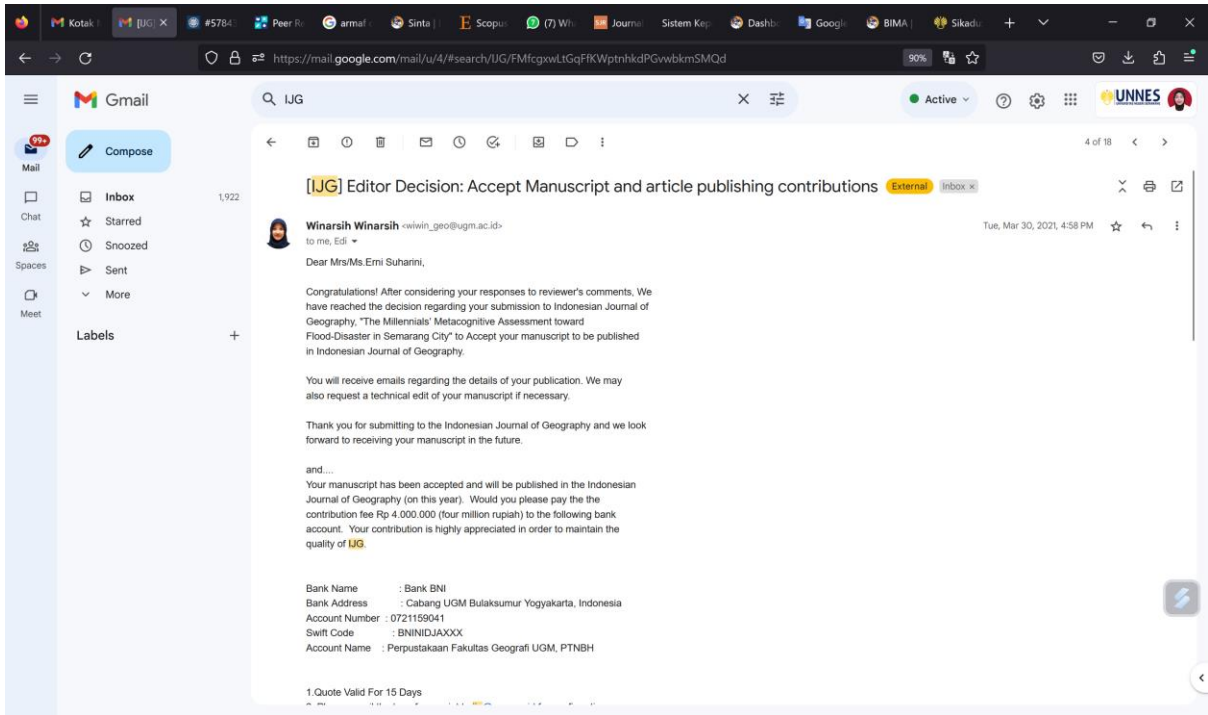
Kotak | [IJG] | #5784 | Peer R | armaf | Sinta | Scopus | (7) Wh | Journal | Sistem Kep | Dashb | Google | BIMA | Sikadu

https://mail.google.com/mail/u/4/#search/IJG/FMfcgxwLtGqFfKWptnhkdPGvwbkmSMQd

90%

Gmail

IJG

Active

UNNES

99+
Mail

Chat

Spaces

Meet

Compose

Inbox 1,922

Starred

Snoozed

Sent

More

Labels +

4 of 18

[IJG] Editor Decision: Accept Manuscript and article publishing contributions External Inbox ×

Winarsih Winarsih <wiwin_geo@ugm.ac.id>
to me, Edi

Tue, Mar 30, 2021, 4:58 PM

Dear Mrs/Ms.Erni Suharini,

Congratulations! After considering your responses to reviewer's comments, We have reached the decision regarding your submission to Indonesian Journal of Geography, "The Millennials' Metacognitive Assessment toward Flood-Disaster in Semarang City" to Accept your manuscript to be published in Indonesian Journal of Geography.

You will receive emails regarding the details of your publication. We may also request a technical edit of your manuscript if necessary.

Thank you for submitting to the Indonesian Journal of Geography and we look forward to receiving your manuscript in the future.

and....
Your manuscript has been accepted and will be published in the Indonesian Journal of Geography (on this year). Would you please pay the the contribution fee Rp 4.000.000 (four million rupiah) to the following bank account. Your contribution is highly appreciated in order to maintain the quality of IJG.

Bank Name : Bank BNI
Bank Address : Cabang UGM Bulaksumur Yogyakarta, Indonesia
Account Number : 0721159041
Swift Code : BNINIDJAXXX
Account Name : Perpustakaan Fakultas Geografi UGM, PTNBH

1.Quote Valid For 15 Days
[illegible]